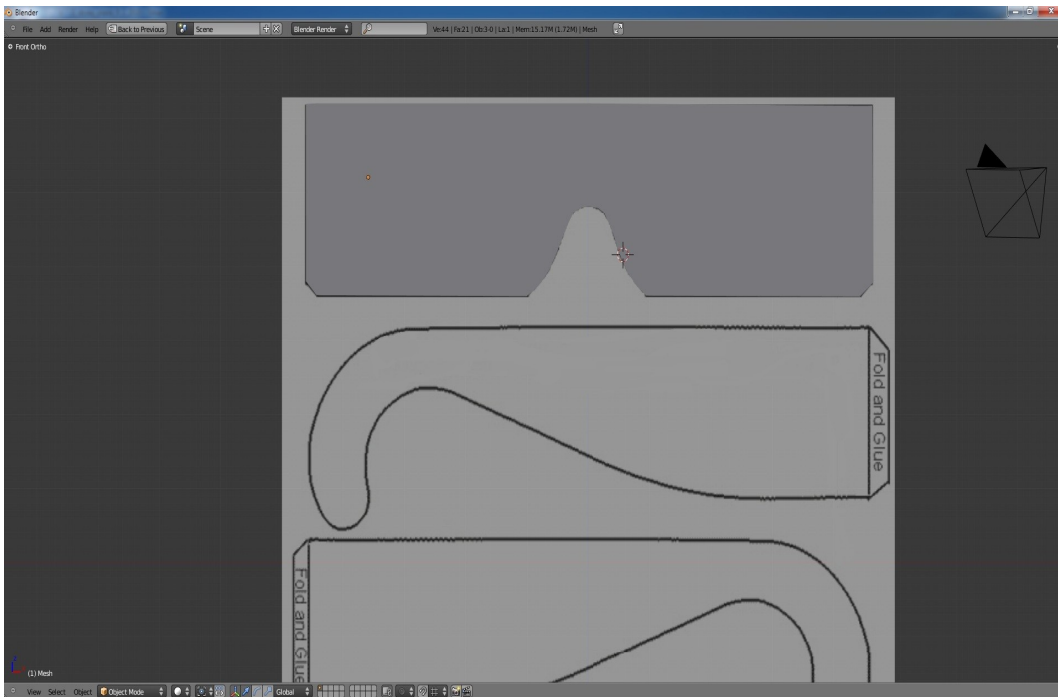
Blender

File Add Render Help Back to Previous Scene Blender Render

Ve:44 | Fa:21 | Ob:3-0 | La:1 | Mem:15.17M (1.72M) | Mesh

Front Ortho

Fold and Glue

Fold and Glue

(1) Mesh

View Select Object Object Mode Global